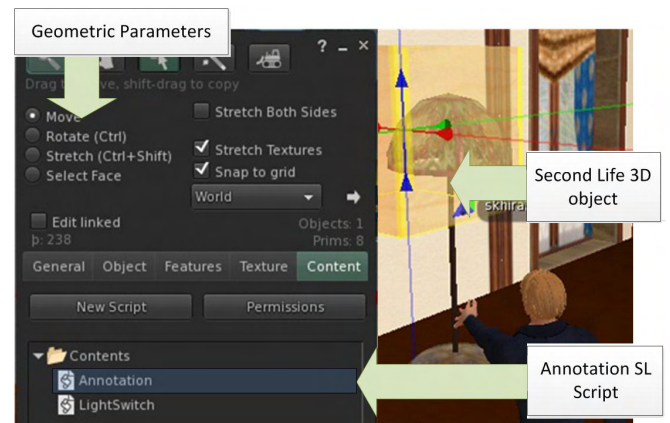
Geometric Parameters

? _ ×

Drag to move, shift-drag to copy

Move

Rotate (Ctrl)

Stretch (Ctrl+Shift)

Select Face

Stretch Both Sides

Stretch Textures

Snap to grid

World

Edit linked

Objects: 1

þ: 238

Prims: 8

General | Object | Features | Texture | Content

New Script

Permissions

Contents

Annotation

LightSwitch

skhira

Second Life 3D object

Annotation SL Script